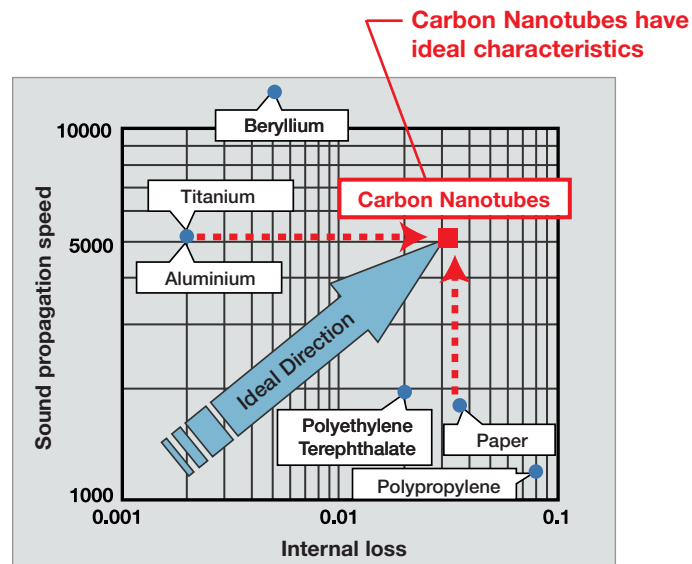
Carbon Nanotubes have ideal characteristics

Beryllium

10000

Titanium

Carbon Nanotubes

5000

Aluminium

Sound propagation speed

Ideal Direction

Polyethylene Terephthalate

Paper

Polypropylene

1000

0.001

0.01

0.1

Internal loss